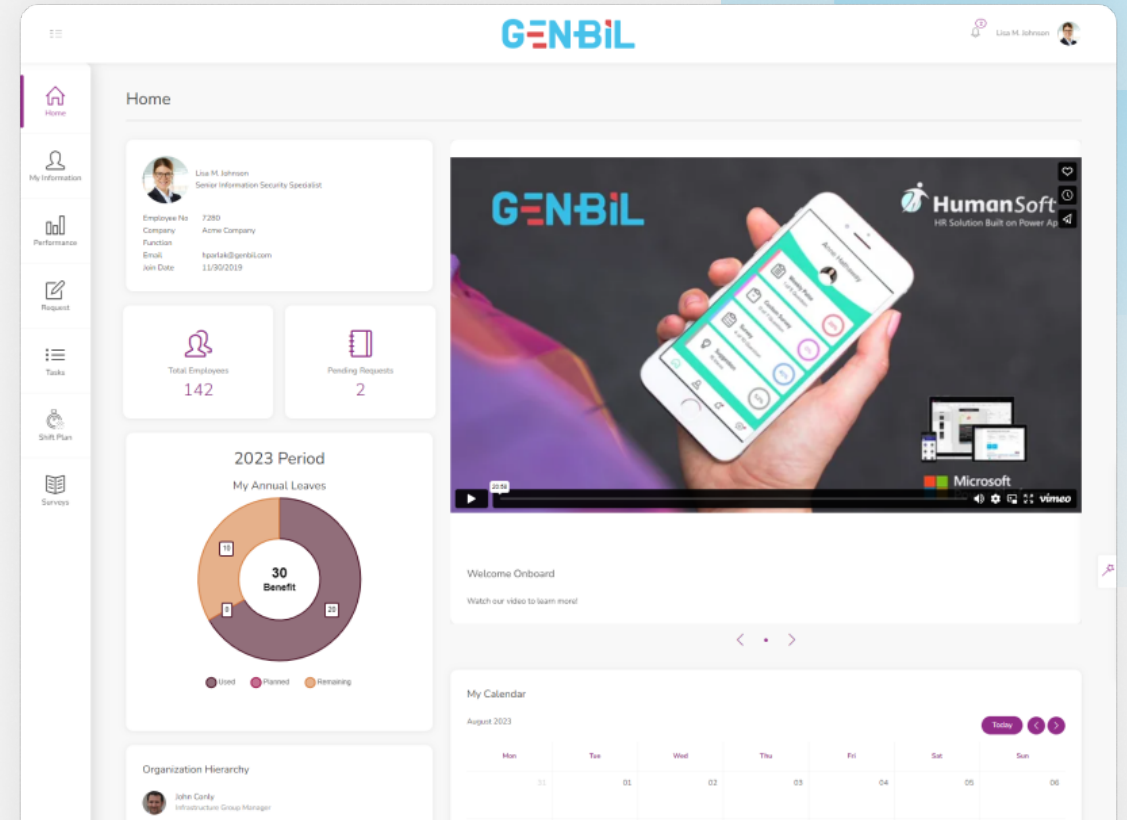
GENBİL

Lisa M. Johnson

Home
My Information
Performance
Request
Tasks
Shift Plan
Surveys

Home

Lisa M. Johnson
Senior Information Security Specialist

Employee No 7280
Company Acme Company
Function
Email hparlak@genbil.com
Join Date 11/30/2019

Total Employees
142

Pending Requests
2

2023 Period
My Annual Leaves

10
0
20
30
Benefit

Used Planned Remaining

GENBİL
HumanSoft
HR Solution Built on Power Ap
Microsoft
20:58
vimeo

Welcome Onboard
Watch our video to learn more!

My Calendar
August 2023
Today

| Mon | Tue | Wed | Thu | Fri | Sat | Sun |
|---|---|---|---|---|---|---|
| 31 | 01 | 02 | 03 | 04 | 05 | 06 |

Organization Hierarchy
John Conly
Infrastructure Group Manager